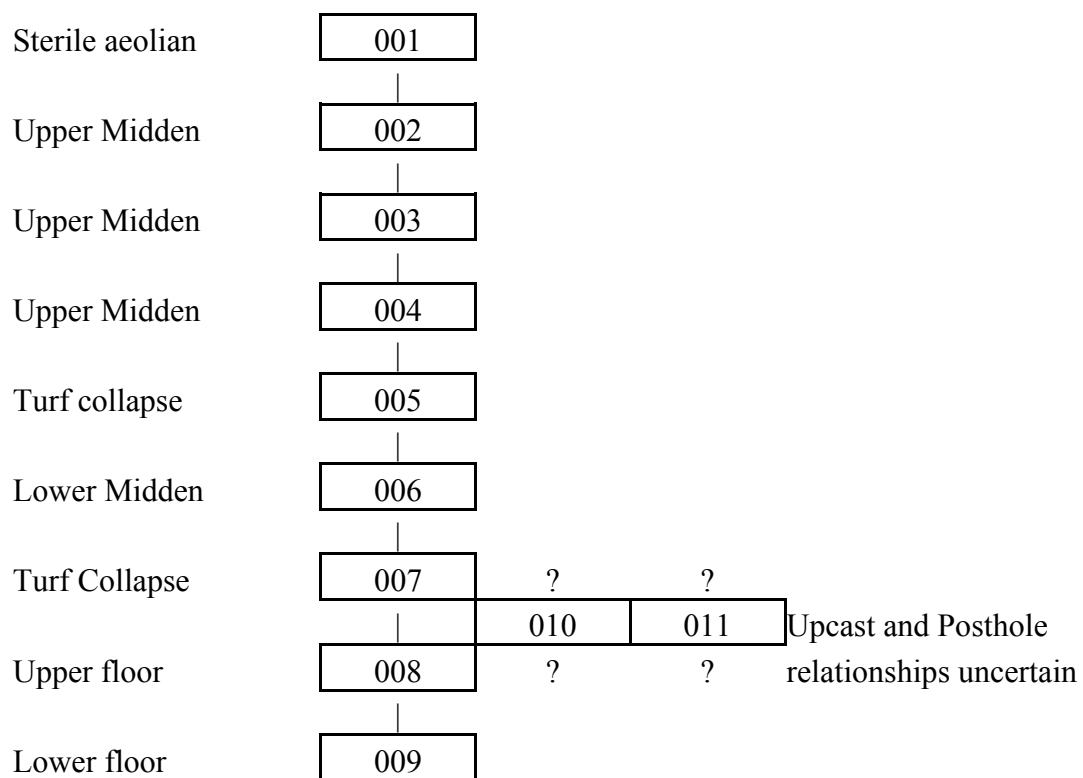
Sterile aeolian 001

Upper Midden 002

Upper Midden 003

Upper Midden 004

Turf collapse 005

Lower Midden 006

Turf Collapse 007 ? ?

010 011 Upcast and Posthole

Upper floor 008 ? ? relationships uncertain

Lower floor 009